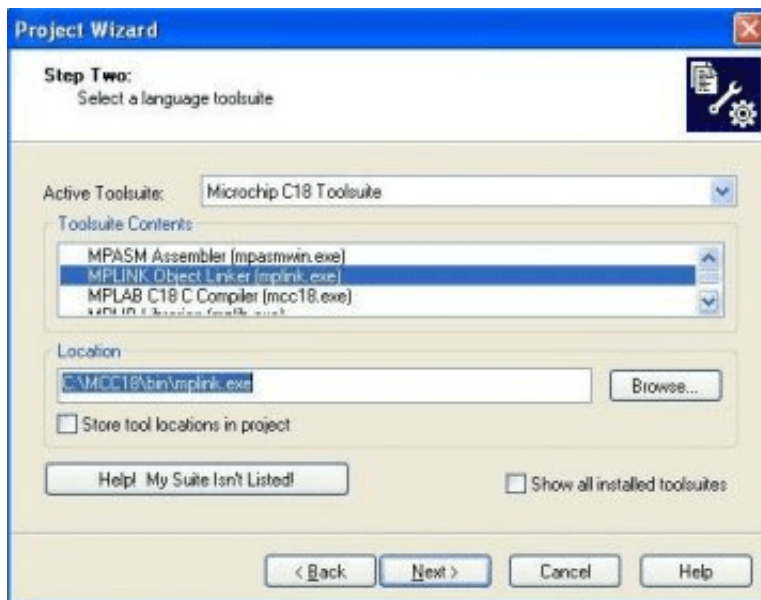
Project Wizard

Step Two:
Select a language toolsuite

Active Toolsuite: Microchip C18 Toolsuite

Toolsuite Contents

MPASM Assembler (mpasmwin.exe)
MPLINK Object Linker (mplink.exe)
MPLAB C18 C Compiler (mcc18.exe)
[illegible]

Location

C:\MCC18\bin\mplink.exe

Browse...

Store tool locations in project

Help! My Suite Isn't Listed!

Show all installed toolsuites

< Back

Next >

Cancel

Help